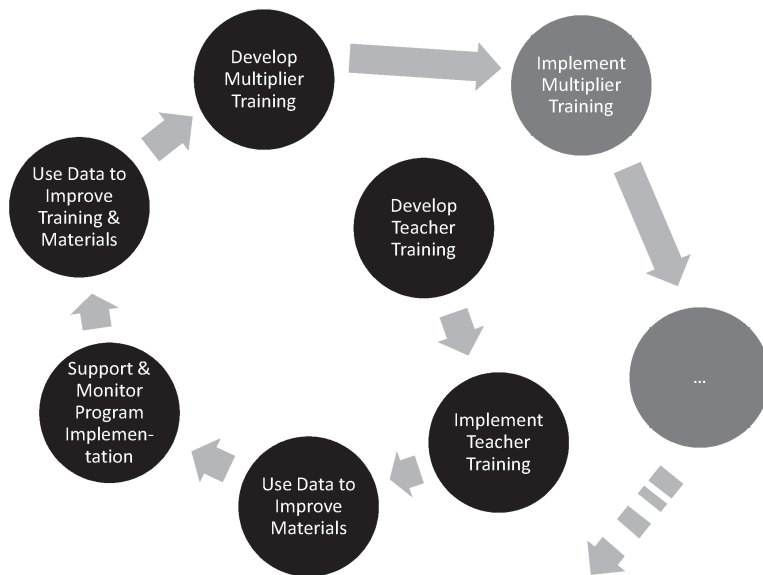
Develop Multiplier Training

Implement Multiplier Training

...

Develop Teacher Training

Implement Teacher Training

Use Data to Improve Materials

Support & Monitor Program Implementation

Use Data to Improve Training & Materials